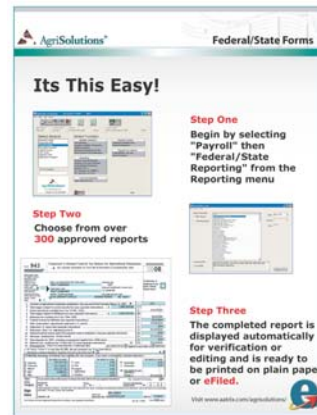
AgriSolutions

Federal/State Forms

Its This Easy!

Step One

Begin by selecting "Payroll" then "Federal/State Reporting" from the Reporting menu

Step Two

Choose from over 300 approved reports

943

Step Three

The completed report is displayed automatically for verification or editing and is ready to be printed on plain paper or eFiled.

Visit www.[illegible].com/agrisolutions/